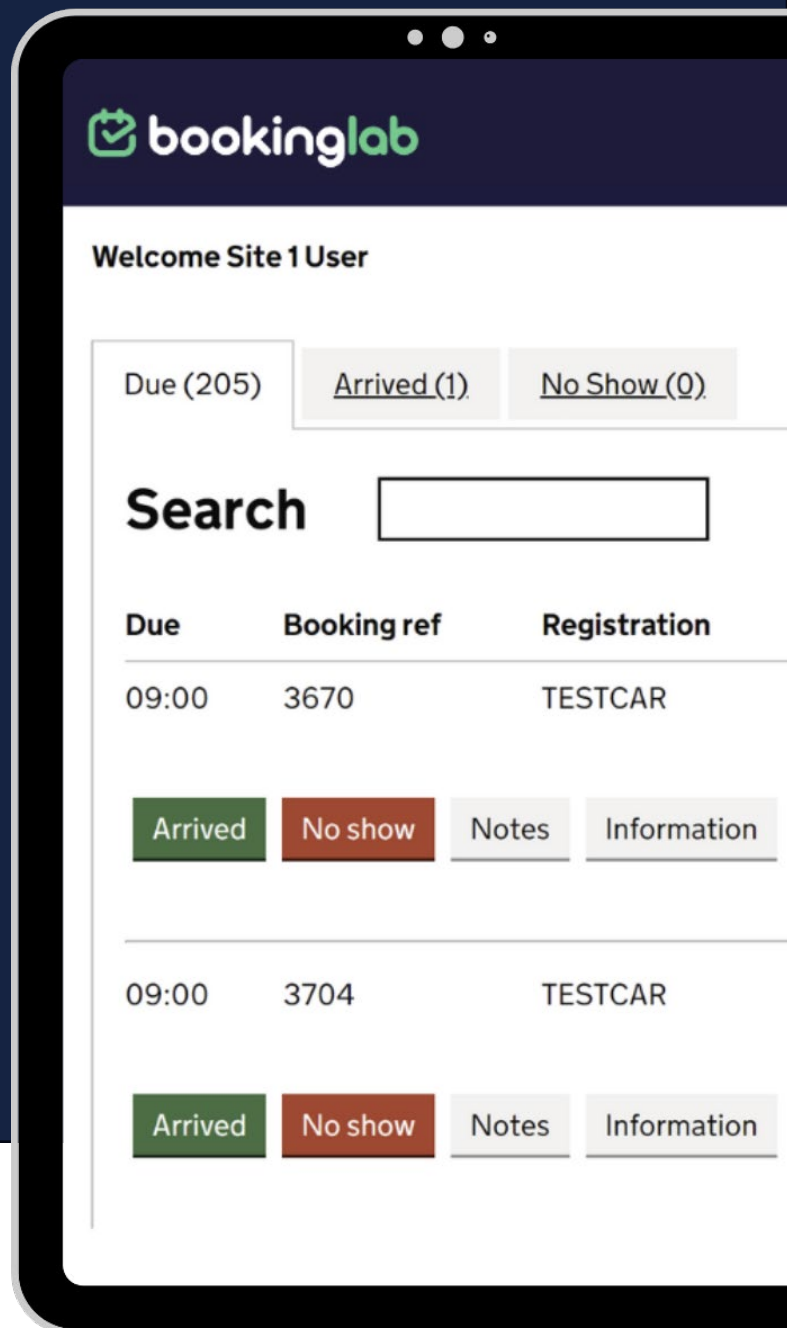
bookinglab

Welcome Site 1 User

Due (205) Arrived (1) No Show (0)

Search

| Due | Booking ref | Registration |
|---|---|---|
| 09:00 | 3670 | TESTCAR |

Arrived No show Notes Information

| Due | Booking ref | Registration |
|---|---|---|
| 09:00 | 3704 | TESTCAR |

Arrived No show Notes Information